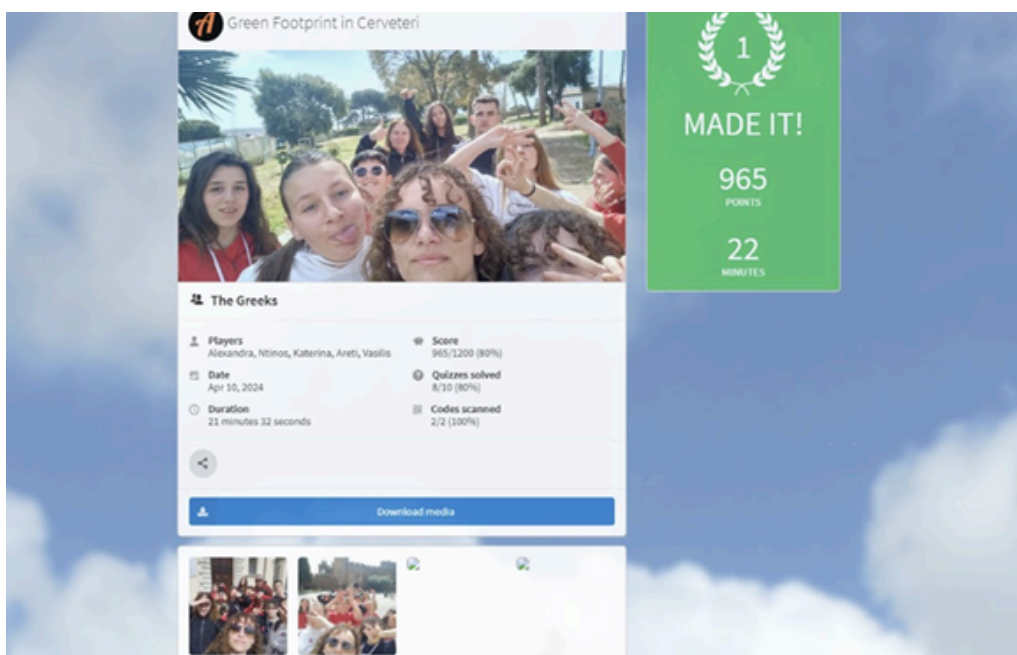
Green Footprint in Cerveteri

The Greeks

Players
Alexandra, Ntinos, Katerina, Areti, Vasilis

Score
965/1200 (80%)

Date
Apr 10, 2024

Quizzes solved
8/10 (80%)

Duration
21 minutes 32 seconds

Codes scanned
2/2 (100%)

Download media

1

MADE IT!

965
POINTS

22
MINUTES